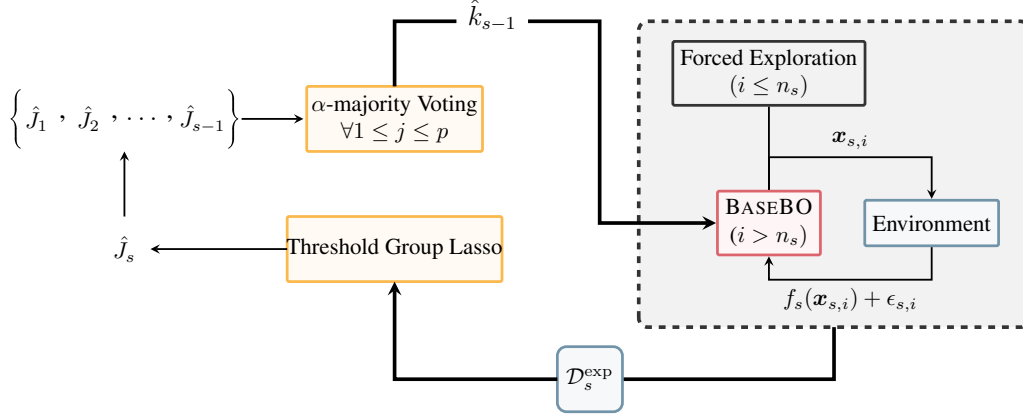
$\hat{k}_{s-1}$

$\left\{ \hat{J}_1 \ , \ \hat{J}_2 \ , \ldots , \hat{J}_{s-1} \right\}$

$\alpha$-majority Voting
$\forall 1 \leq j \leq p$

Forced Exploration
$(i \leq n_s)$

$\boldsymbol{x}_{s,i}$

BaseBO
$(i > n_s)$

Environment

$\hat{J}_s$

Threshold Group Lasso

$f_s(\boldsymbol{x}_{s,i}) + \epsilon_{s,i}$

$\mathcal{D}_s^{\text{exp}}$